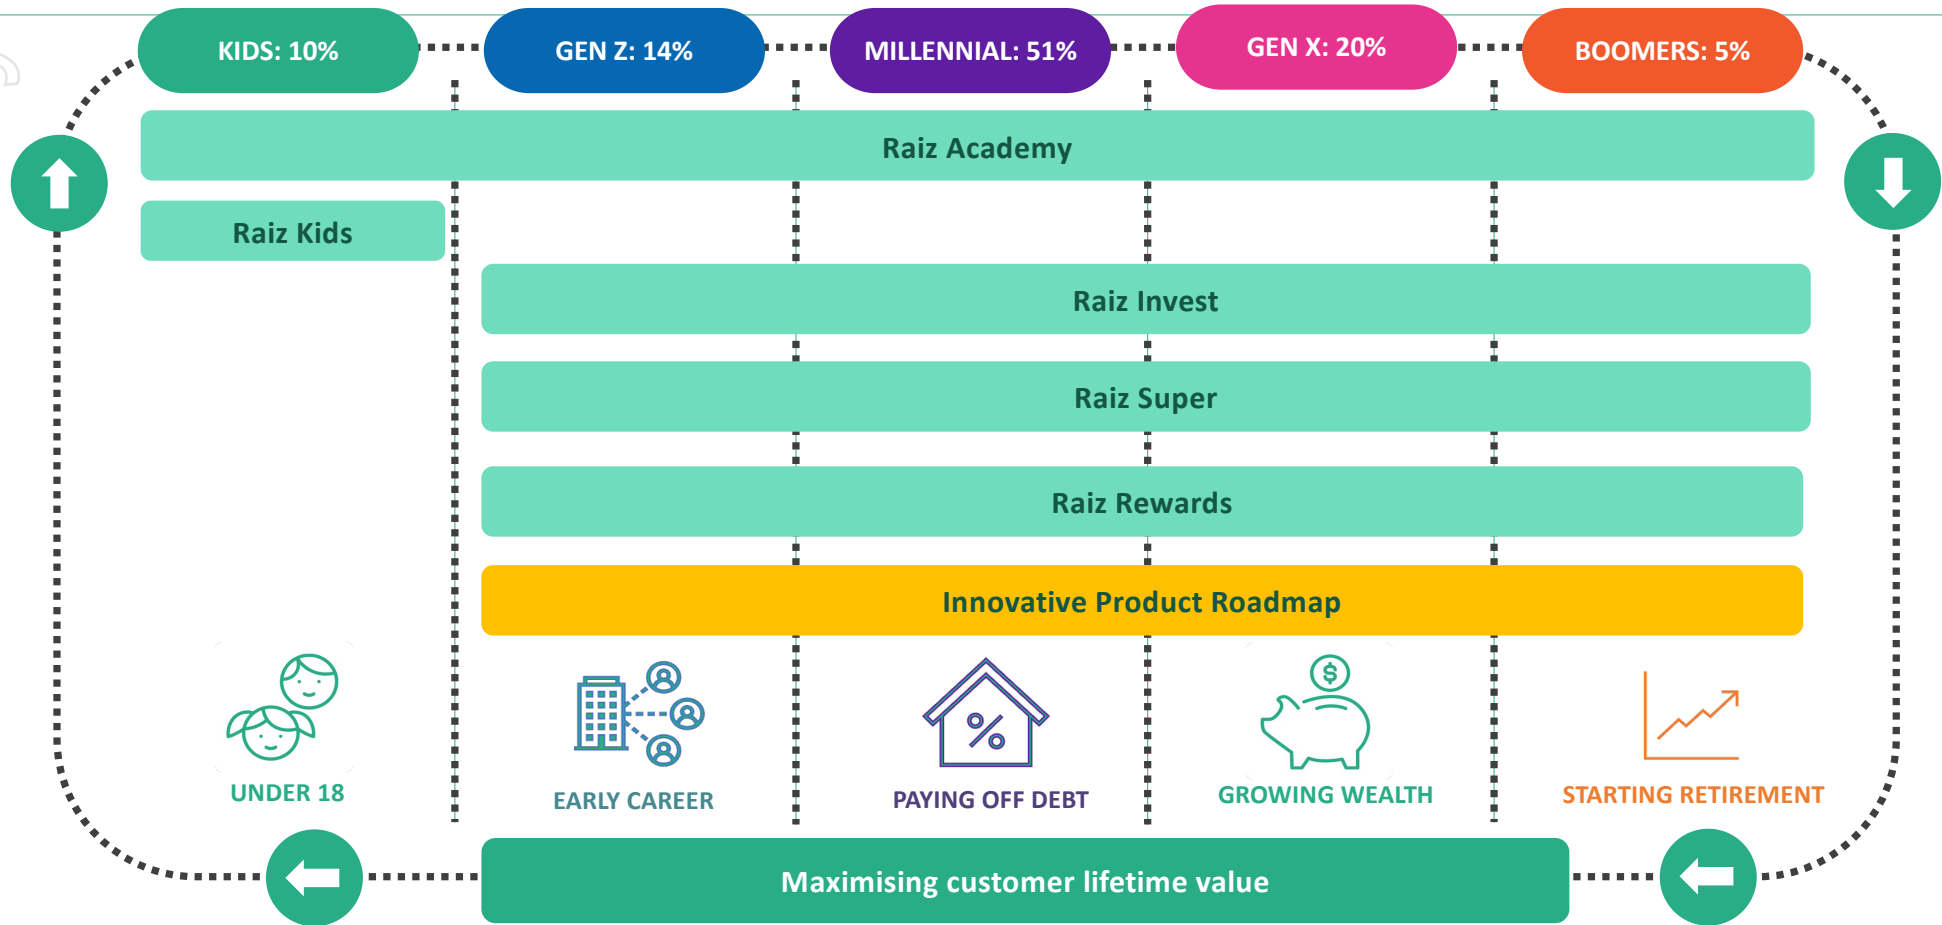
KIDS: 10%
GEN Z: 14%
MILLENNIAL: 51%
GEN X: 20%
BOOMERS: 5%

Raiz Academy

Raiz Kids

Raiz Invest

Raiz Super

Raiz Rewards

Innovative Product Roadmap

UNDER 18
EARLY CAREER
PAYING OFF DEBT
GROWING WEALTH
STARTING RETIREMENT

Maximising customer lifetime value